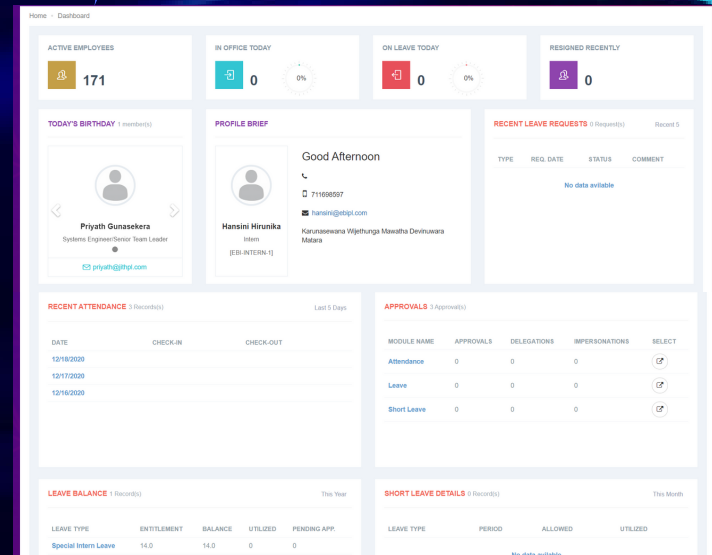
Home › Dashboard

ACTIVE EMPLOYEES
171

IN OFFICE TODAY
0
0%

ON LEAVE TODAY
0
0%

RESIGNED RECENTLY
0

TODAY'S BIRTHDAY 1 member(s)

Priyath Gunasekera
Systems Engineer/Senior Team Leader
priyath@ithpl.com

PROFILE BRIEF

Hansini Hirunika
Intern
[EBI-INTERN-1]

Good Afternoon
711698597
hansini@ebipl.com
Karunasewana Wijethunga Mawatha Devinuwara Matara

RECENT LEAVE REQUESTS 0 Request(s)
Recent 5

| TYPE | REQ. DATE | STATUS | COMMENT |
|---|---|---|---|

No data avilable

RECENT ATTENDANCE 3 Records(s)
Last 5 Days

| DATE | CHECK-IN | CHECK-OUT |
|---|---|---|
| 12/18/2020 | | |
| 12/17/2020 | | |
| 12/16/2020 | | |

APPROVALS 3 Approval(s)

| MODULE NAME | APPROVALS | DELEGATIONS | IMPERSONATIONS | SELECT |
|---|---|---|---|---|
| Attendance | 0 | 0 | 0 | |
| Leave | 0 | 0 | 0 | |
| Short Leave | 0 | 0 | 0 | |

LEAVE BALANCE 1 Record(s)
This Year

| LEAVE TYPE | ENTITLEMENT | BALANCE | UTILIZED | PENDING APP. |
|---|---|---|---|---|
| Special Intern Leave | 14.0 | 14.0 | 0 | 0 |

SHORT LEAVE DETAILS 0 Record(s)
This Month

| LEAVE TYPE | PERIOD | ALLOWED | UTILIZED |
|---|---|---|---|

No data avilable